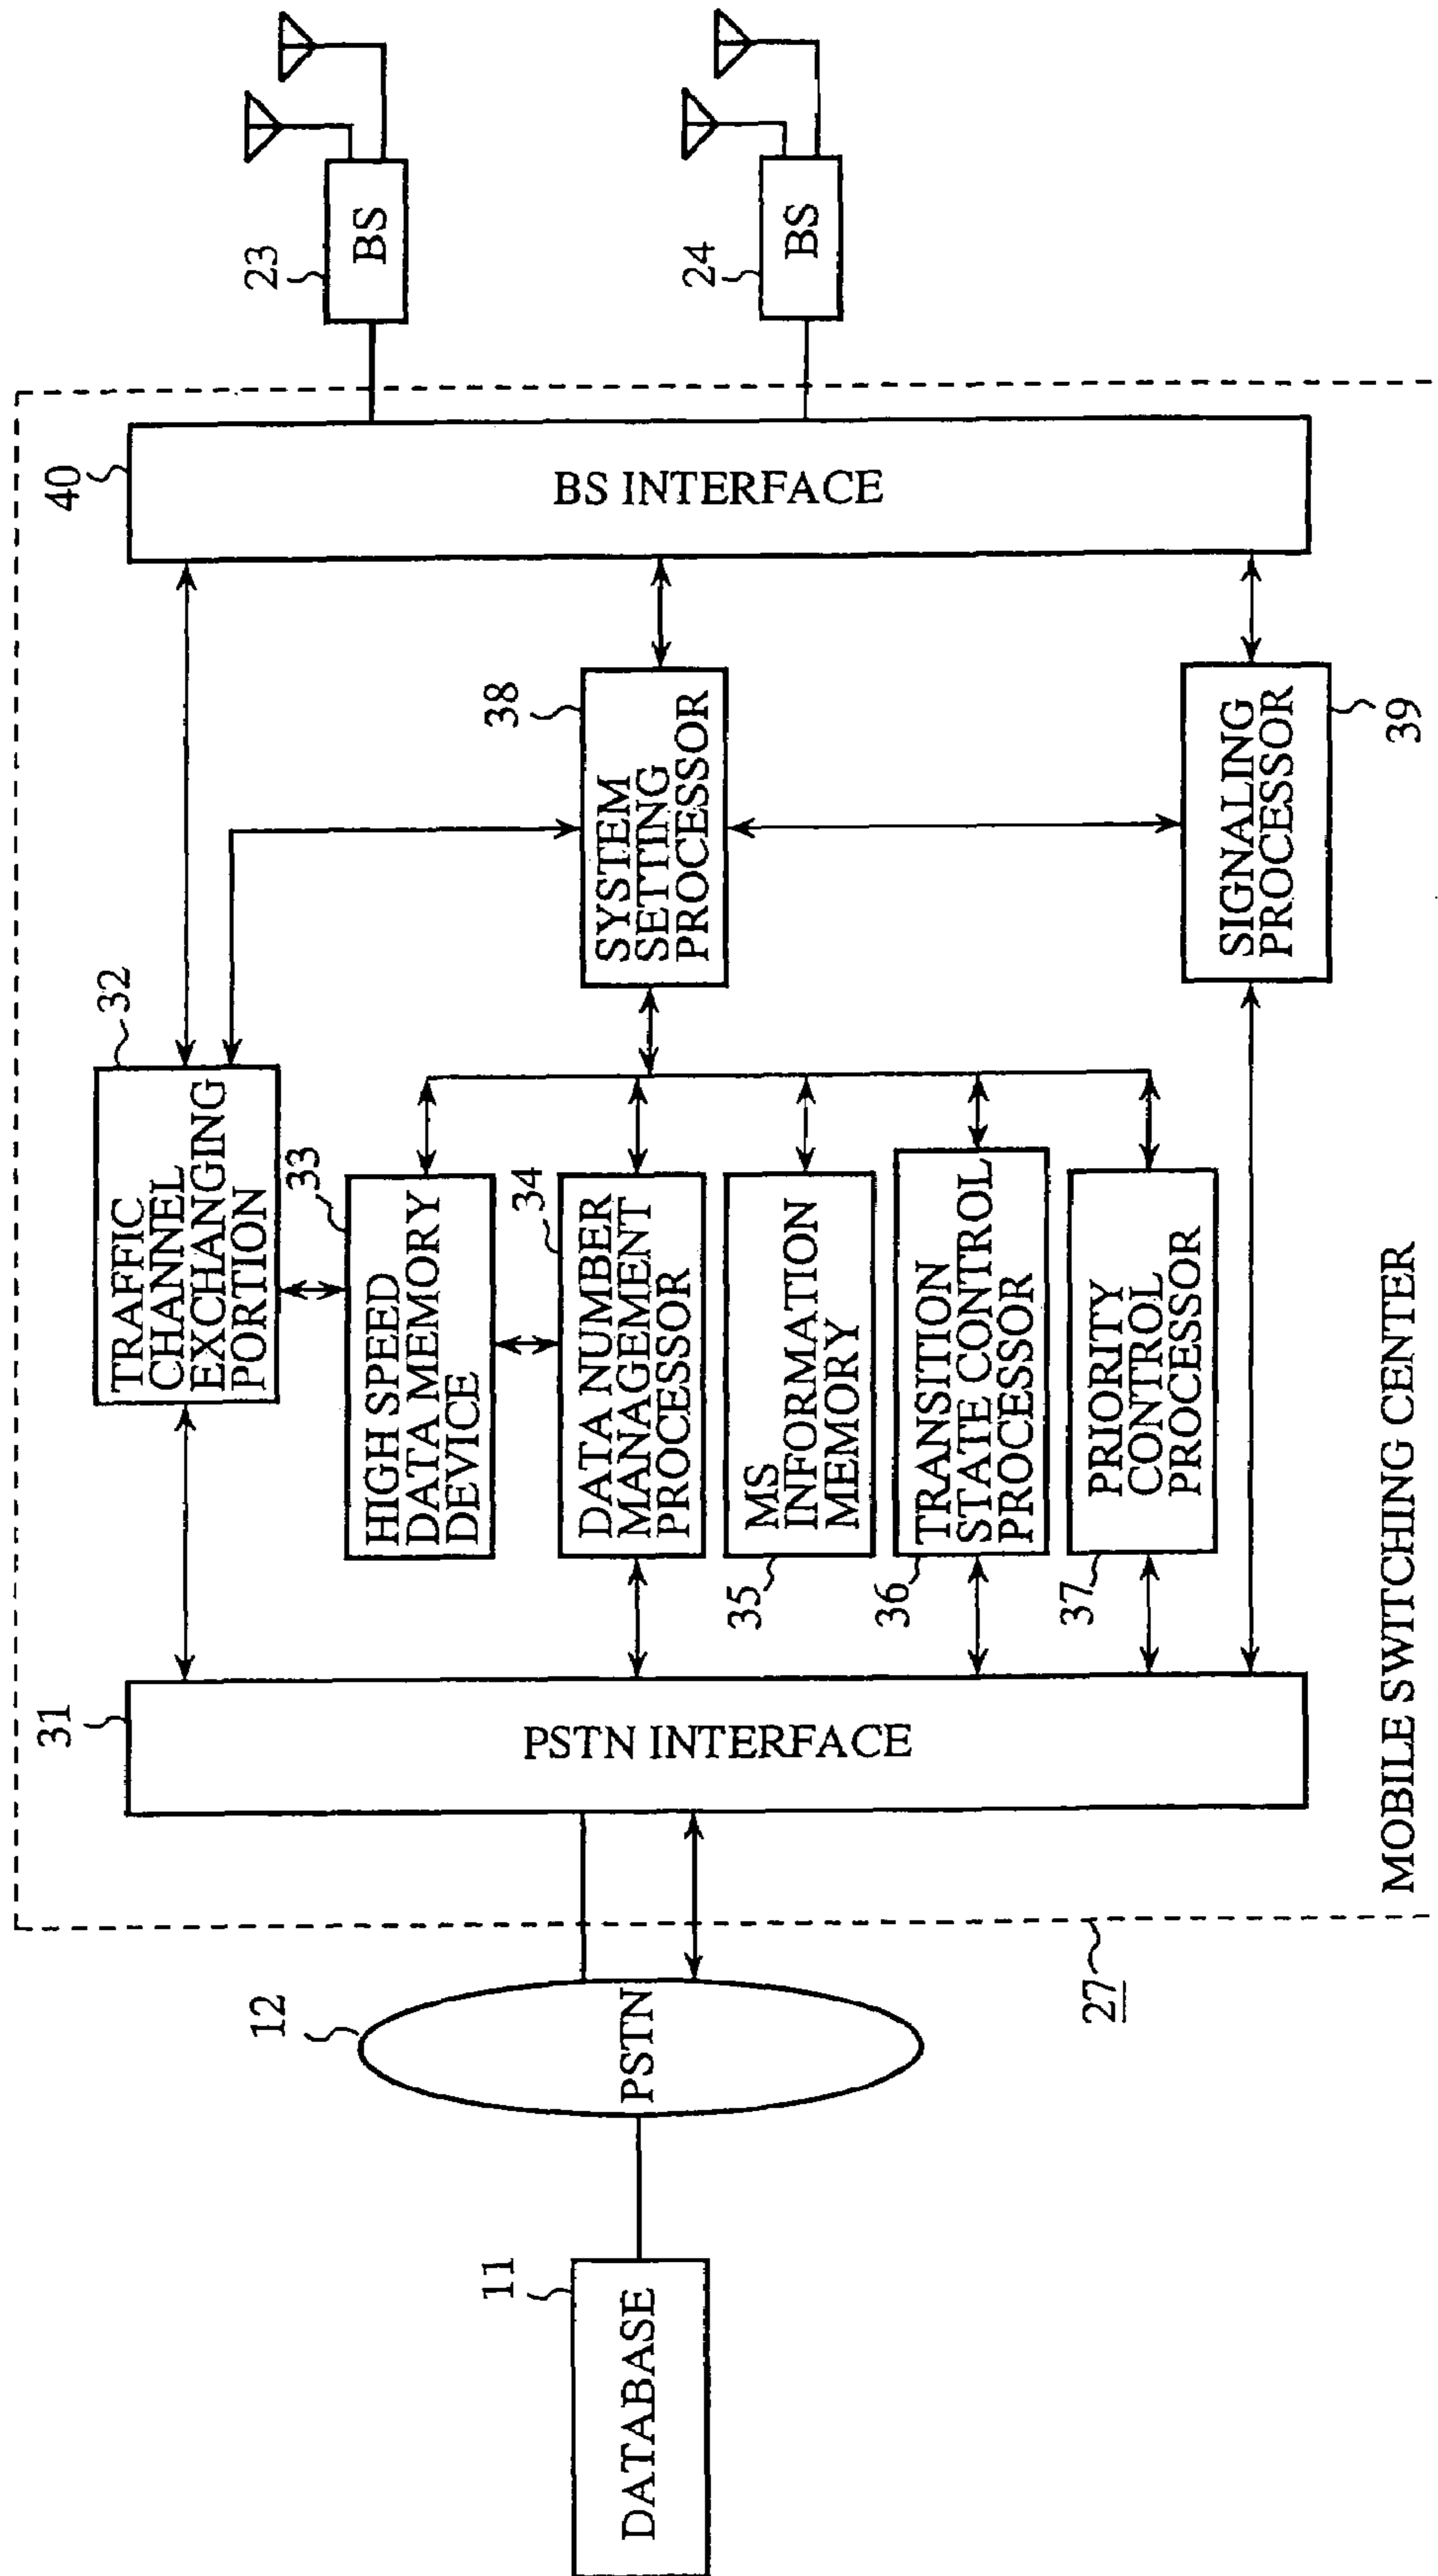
23
BS

24
BS

40
BS INTERFACE

38
SYSTEM SETTING PROCESSOR

39
SIGNALING PROCESSOR

32
TRAFFIC CHANNEL EXCHANGING PORTION

33
HIGH SPEED DATA MEMORY DEVICE

34
DATA NUMBER MANAGEMENT PROCESSOR

MS INFORMATION MEMORY
35

TRANSITION STATE CONTROL PROCESSOR
36

PRIORITY CONTROL PROCESSOR
37

31
PSTN INTERFACE

MOBILE SWITCHING CENTER

27

12
PSTN

11
DATABASE